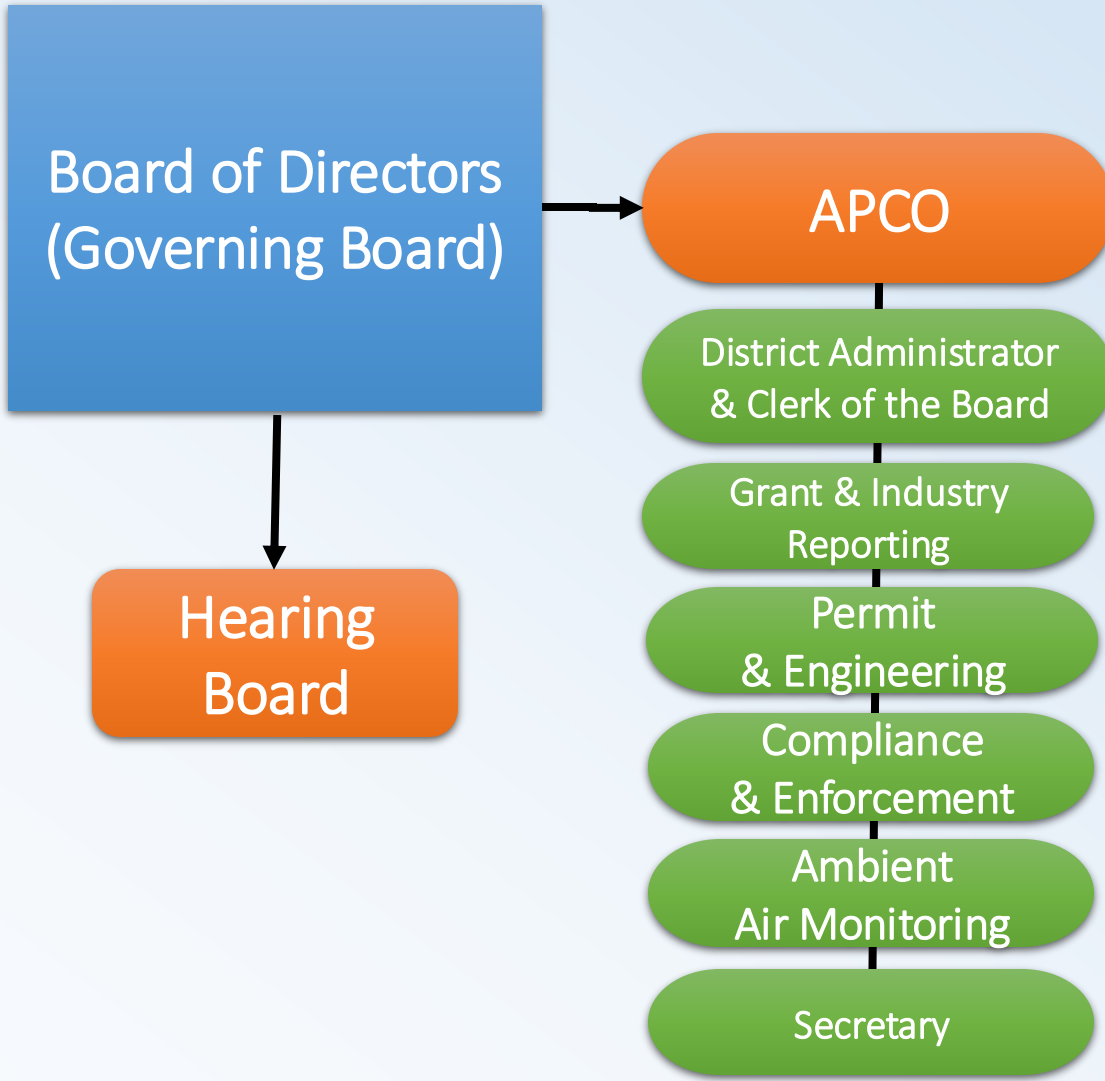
Board of Directors (Governing Board)

APCO

District Administrator & Clerk of the Board

Grant & Industry Reporting

Permit & Engineering

Compliance & Enforcement

Ambient Air Monitoring

Secretary

Hearing Board